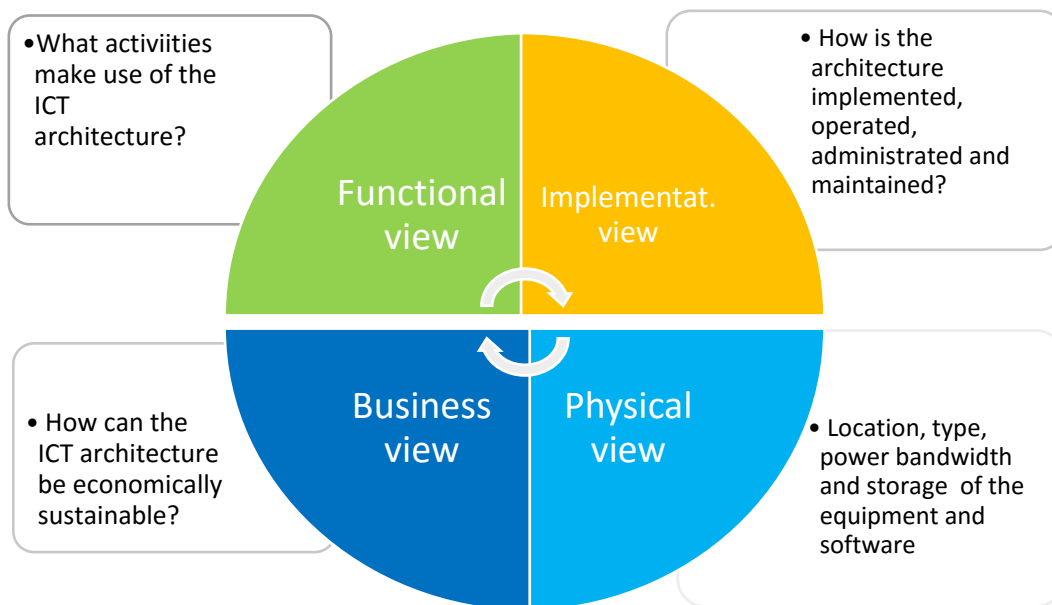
•What activiities make use of the ICT architecture?

Functional view

Implementat. view

• How is the architecture implemented, operated, administrated and maintained?

• How can the ICT architecture be economically sustainable?

Business view

Physical view

• Location, type, power bandwidth and storage of the equipment and software